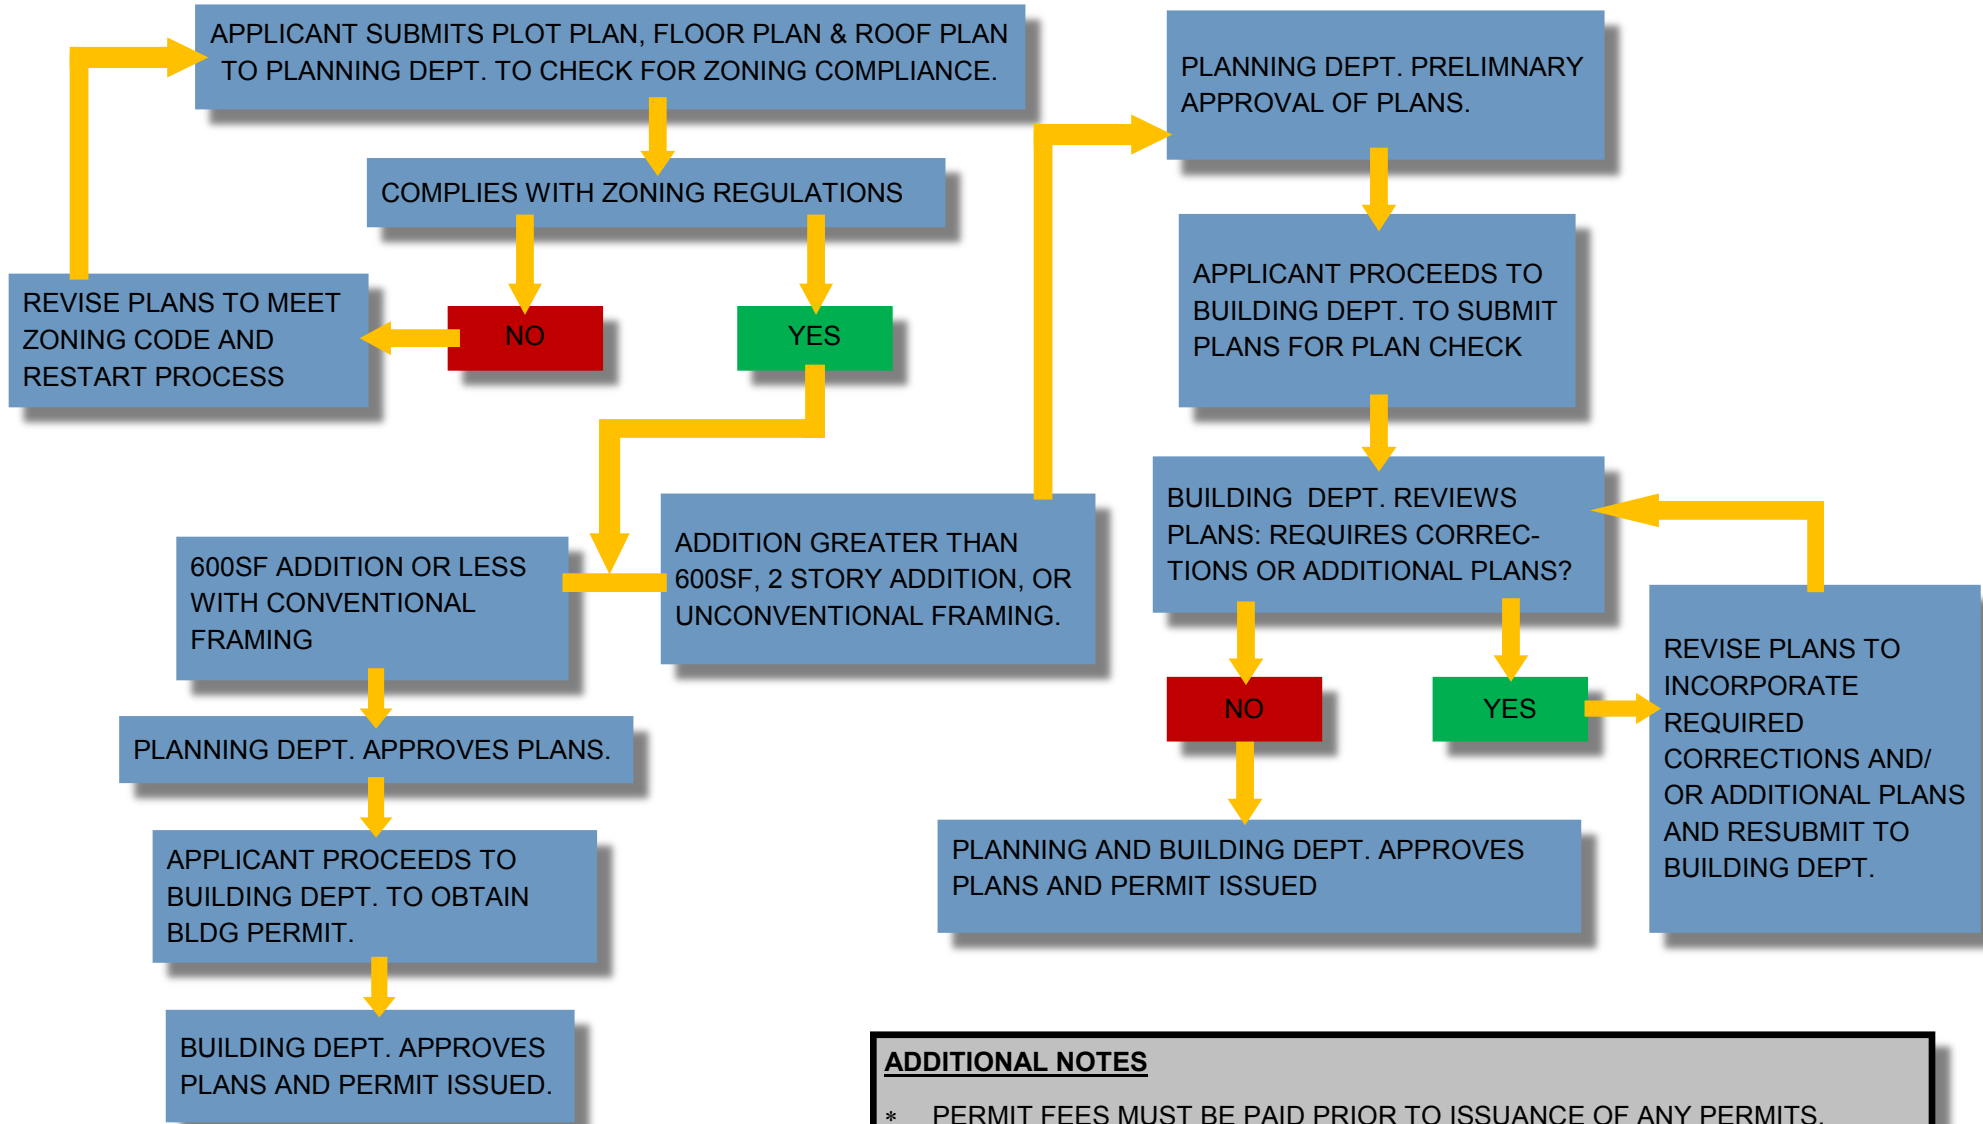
APPLICANT SUBMITS PLOT PLAN, FLOOR PLAN & ROOF PLAN TO PLANNING DEPT. TO CHECK FOR ZONING COMPLIANCE.

COMPLIES WITH ZONING REGULATIONS

REVISE PLANS TO MEET ZONING CODE AND RESTART PROCESS

NO

YES

600SF ADDITION OR LESS WITH CONVENTIONAL FRAMING

ADDITION GREATER THAN 600SF, 2 STORY ADDITION, OR UNCONVENTIONAL FRAMING.

PLANNING DEPT. APPROVES PLANS.

APPLICANT PROCEEDS TO BUILDING DEPT. TO OBTAIN BLDG PERMIT.

BUILDING DEPT. APPROVES PLANS AND PERMIT ISSUED.

PLANNING DEPT. PRELIMNARY APPROVAL OF PLANS.

APPLICANT PROCEEDS TO BUILDING DEPT. TO SUBMIT PLANS FOR PLAN CHECK

BUILDING DEPT. REVIEWS PLANS: REQUIRES CORRECTIONS OR ADDITIONAL PLANS?

NO

YES

REVISE PLANS TO INCORPORATE REQUIRED CORRECTIONS AND/ OR ADDITIONAL PLANS AND RESUBMIT TO BUILDING DEPT.

PLANNING AND BUILDING DEPT. APPROVES PLANS AND PERMIT ISSUED

ADDITIONAL NOTES

* PERMIT FEES MUST BE PAID PRIOR TO ISSUANCE OF ANY PERMITS.